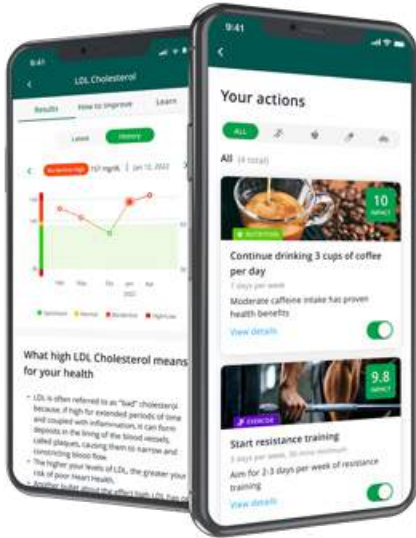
9:41

LDL Cholesterol

Results How to improve Learn

Latest History

Borderline high 157 mg/dL | Jan 12, 2022

What high LDL Cholesterol means for your health

- LDL is often referred to as "bad" cholesterol because if high for extended periods of time and coupled with inflammation, it can form deposits in the lining of the blood vessels, called plaques, causing them to narrow and constricting blood flow.
- The higher your levels of LDL, the greater your risk of poor Heart Health.

9:41

Your actions

ALL

All (4 total)

10 IMPACT

NUTRITION

Continue drinking 3 cups of coffee per day

7 days per week

Moderate caffeine intake has proven health benefits

View details

9.8 IMPACT

EXERCISE

Start resistance training

3 days per week, 30 mins minimum

Aim for 2-3 days per week of resistance training

View details